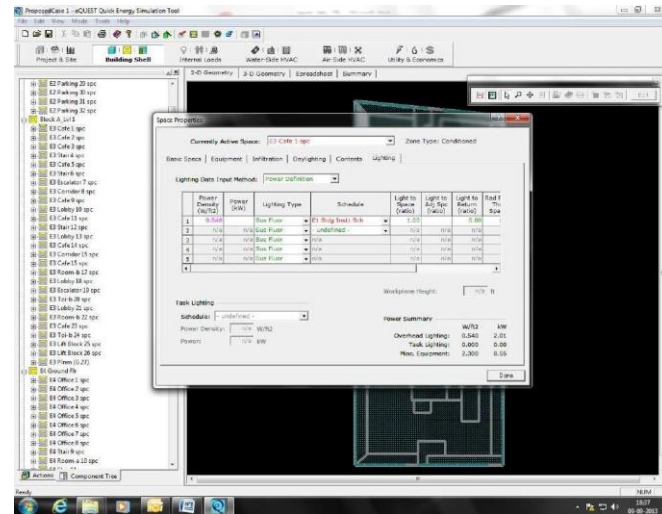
ProposedCase 1 - eQUEST Quick Energy Simulation Tool

File Edit View Mode Tools Help

Project & Site | Building Shell | Internal Loads | Water-Side HVAC | Air-Side HVAC | Utility & Economics

3-D Geometry | 2-D Geometry | Spreadsheet | Summary

E2 Parking 29 spc
E2 Parking 30 spc
E2 Parking 31 spc
E2 Parking 32 spc
Block A_Lvl3
E3 Cafe 1 spc
E3 Cafe 2 spc
E3 Cafe 3 spc
E3 Stair 4 spc
E3 Cafe 5 spc
E3 Stair 6 spc
E3 Escalator 7 spc
E3 Corridor 8 spc
E3 Cafe 9 spc
E3 Lobby 10 spc
E3 Cafe 11 spc
E3 Stair 12 spc
E3 Lobby 13 spc
E3 Cafe 14 spc
E3 Corridor 15 spc
E3 Cafe 16 spc
E3 Room & 17 spc
E3 Lobby 18 spc
E3 Escalator 19 spc
E3 Toi-b 20 spc
E3 Lobby 21 spc
E3 Room & 22 spc
E3 Cafe 23 spc
E3 Toi-b 24 spc
E3 Lift Block 25 spc
E3 Lift Block 26 spc
E3 Plnm (G.23)
El Ground Flr
E4 Office 1 spc
E4 Office 2 spc
E4 Office 3 spc
E4 Office 4 spc
E4 Office 5 spc
E4 Office 6 spc
E4 Office 7 spc
E4 Office 8 spc
E4 Stair 9 spc
E4 Room a 10 spc

Actions | Component Tree

Space Properties

Currently Active Space: E3 Cafe 1 spc
Zone Type: Conditioned

Basic Specs | Equipment | Infiltration | Daylighting | Contents | Lighting

Lighting Data Input Method: Power Definition

| | Power Density (W/ft2) | Power (kW) | Lighting Type | Schedule | Light to Space (ratio) | Light to Air Spc (ratio) | Light to Return (ratio) | Rad F Th Spa |
|---|---|---|---|---|---|---|---|---|
| 1 | 0.540 | n/a | Sus Fluor | E1 Bldg Insd Sch | 1.00 | n/a | 0.00 | |
| 2 | n/a | n/a | Sus Fluor | - undefined - | n/a | n/a | n/a | |
| 3 | n/a | n/a | Sus Fluor | n/a | n/a | n/a | n/a | |
| 4 | n/a | n/a | Sus Fluor | n/a | n/a | n/a | n/a | |
| 5 | n/a | n/a | Sus Fluor | n/a | n/a | n/a | n/a | |

Workplane Height: n/a ft

Task Lighting
Schedule: - undefined -
Power Density: n/a W/ft2
Power: n/a kW

Power Summary
W/ft2 kW
Overhead Lighting: 0.540 2.01
Task Lighting: 0.000 0.00
Misc. Equipment: 2.300 8.55

Done

Ready
NUM
18:07
08-08-2013